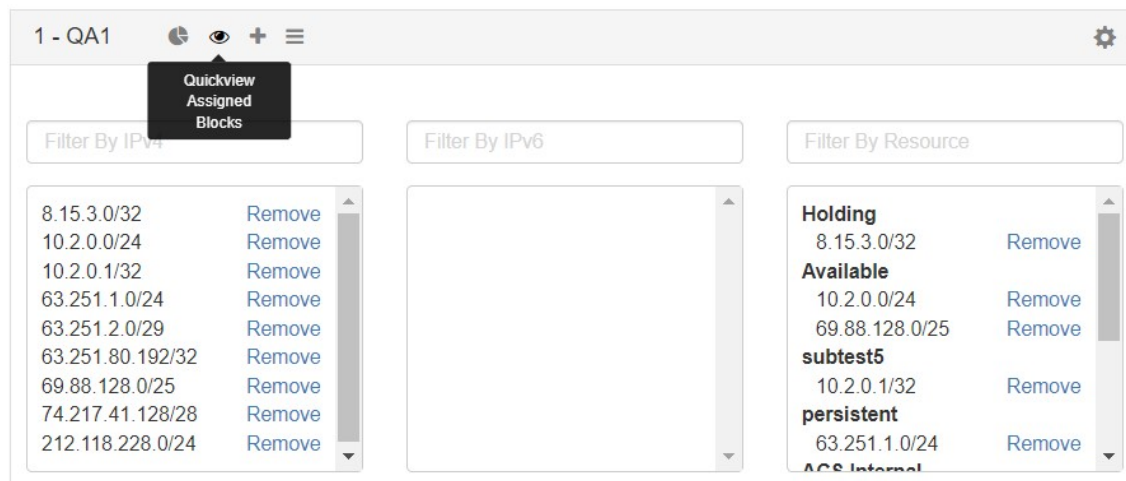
1 - QA1

Quickview Assigned Blocks

Filter By IPv4

Filter By IPv6

Filter By Resource

8.15.3.0/32 Remove
10.2.0.0/24 Remove
10.2.0.1/32 Remove
63.251.1.0/24 Remove
63.251.2.0/29 Remove
63.251.80.192/32 Remove
69.88.128.0/25 Remove
74.217.41.128/28 Remove
212.118.228.0/24 Remove

Holding
8.15.3.0/32 Remove
Available
10.2.0.0/24 Remove
69.88.128.0/25 Remove
subtest5
10.2.0.1/32 Remove
persistent
63.251.1.0/24 Remove
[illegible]